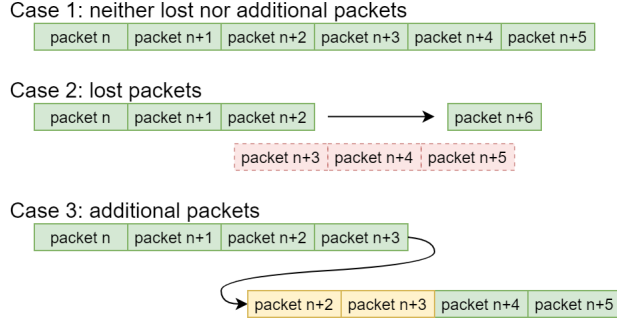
Case 1: neither lost nor additional packets

| packet n | packet n+1 | packet n+2 | packet n+3 | packet n+4 | packet n+5 |
|---|---|---|---|---|---|

Case 2: lost packets

| packet n | packet n+1 | packet n+2 |
|---|---|---|

packet n+6

| packet n+3 | packet n+4 | packet n+5 |
|---|---|---|

Case 3: additional packets

| packet n | packet n+1 | packet n+2 | packet n+3 |
|---|---|---|---|

| packet n+2 | packet n+3 | packet n+4 | packet n+5 |
|---|---|---|---|